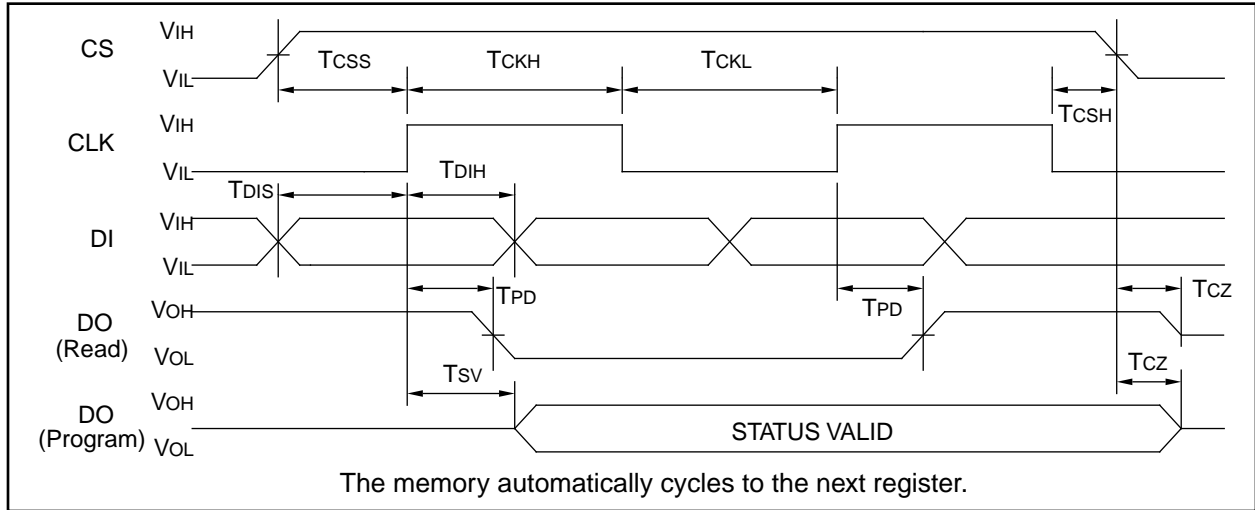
CS
$V_{IH}$
$V_{IL}$
$T_{CSS}$
$T_{CKH}$
$T_{CKL}$
$T_{CSH}$
CLK
$V_{IH}$
$V_{IL}$
$T_{DIS}$
$T_{DIH}$
DI
$V_{IH}$
$V_{IL}$
$T_{PD}$
$T_{PD}$
$T_{CZ}$
DO (Read)
$V_{OH}$
$V_{OL}$
$T_{SV}$
$T_{CZ}$
DO (Program)
$V_{OH}$
$V_{OL}$
STATUS VALID

The memory automatically cycles to the next register.